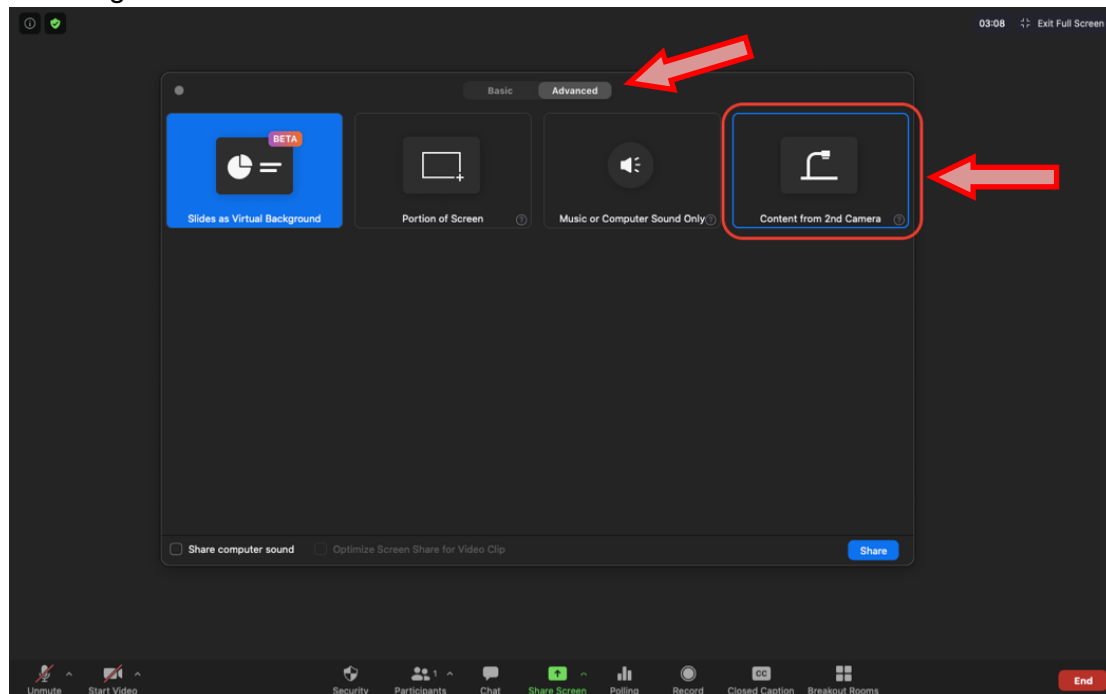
03:08 Exit Full Screen

Basic Advanced

BETA

Slides as Virtual Background

Portion of Screen

Music or Computer Sound Only

Content from 2nd Camera

Share computer sound

Optimize Screen Share for Video Clip

Share

Unmute

Start Video

Security

Participants 1

Chat

Share Screen

Polling

Record

Closed Caption

Breakout Rooms

End